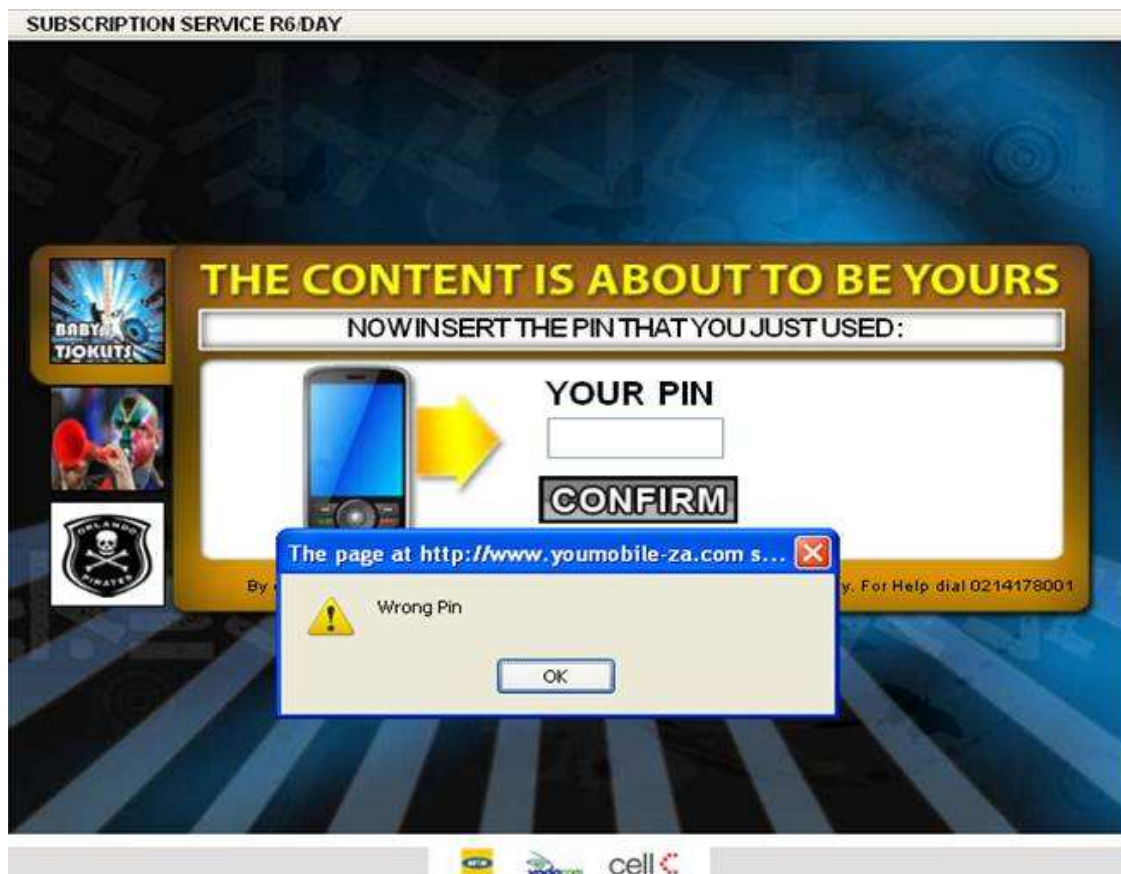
SUBSCRIPTION SERVICE R6/DAY

BABY TJOKLITS

THE CONTENT IS ABOUT TO BE YOURS

NOW INSERT THE PIN THAT YOU JUST USED:

YOUR PIN

CONFIRM

ORLANDO PIRATES

By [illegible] y. For Help dial 0214178001

The page at http://www.youmobile-za.com s...

Wrong Pin

OK

MTN

vodacom

cell C